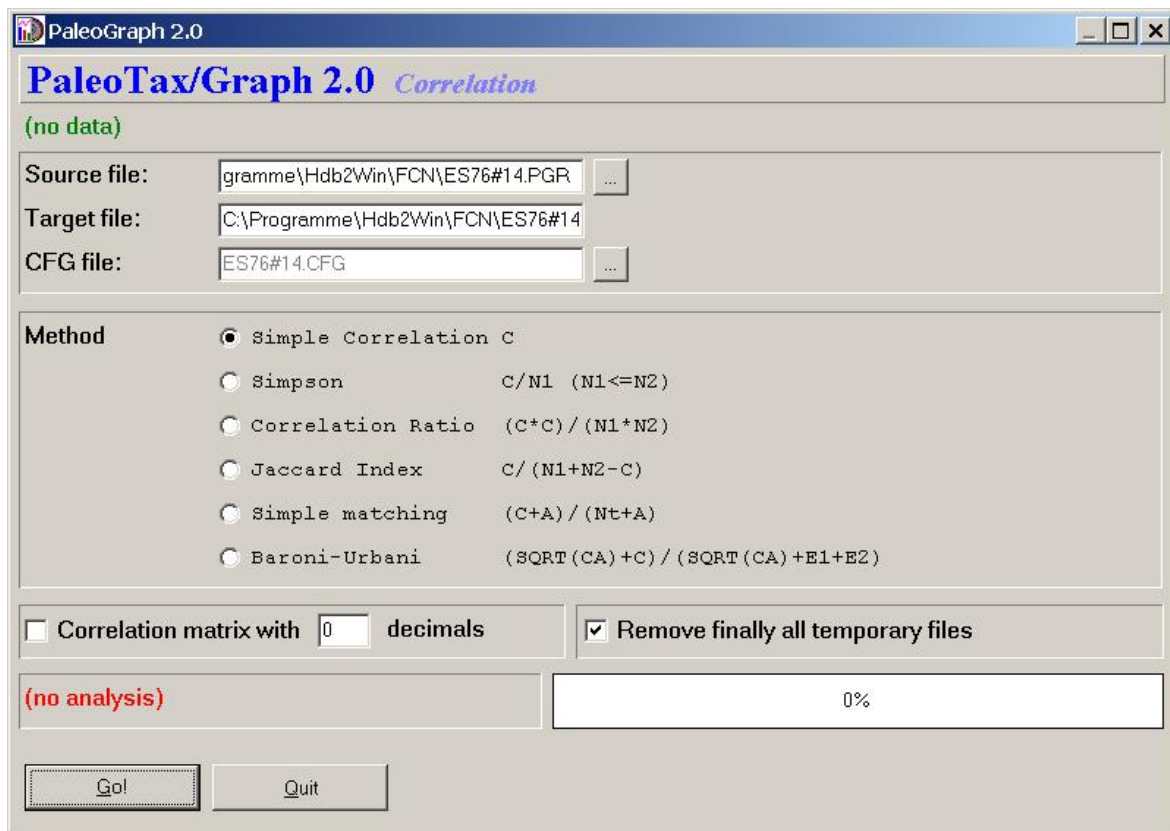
PaleoGraph 2.0

PaleoTax/Graph 2.0 Correlation

(no data)

Source file: gramme\Hdb2Win\FCN\ES76#14.PGR ...

Target file: C:\Programme\Hdb2Win\FCN\ES76#14

CFG file: ES76#14.CFG ...

Method

Simple Correlation C

Simpson C/N1 (N1<=N2)

Correlation Ratio (C*C)/(N1*N2)

Jaccard Index C/(N1+N2-C)

Simple matching (C+A)/(Nt+A)

Baroni-Urbani (SQRT(CA)+C)/(SQRT(CA)+E1+E2)

Correlation matrix with 0 decimals

Remove finally all temporary files

(no analysis)

0%

Go!

Quit